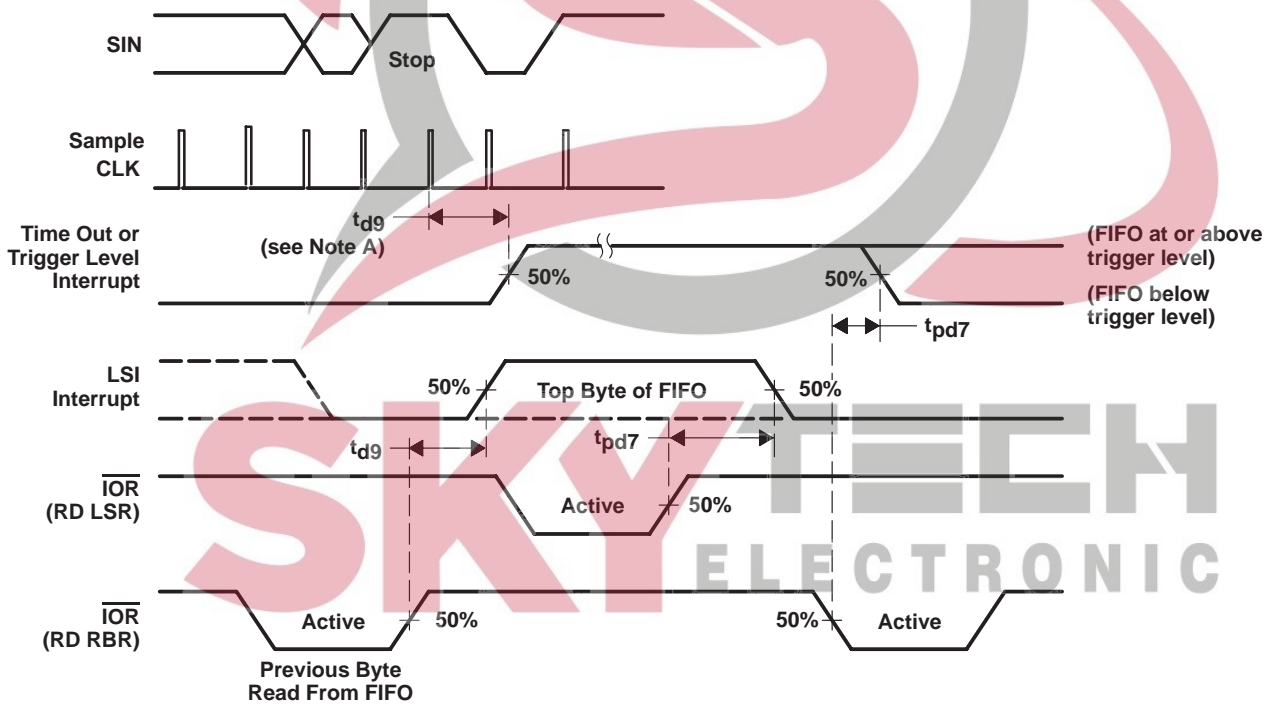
SIN

Stop

Sample CLK

$t_{d9}$
(see Note A)

Time Out or Trigger Level Interrupt

50%

50%

(FIFO at or above trigger level)

(FIFO below trigger level)

$t_{pd7}$

LSI Interrupt

50%

Top Byte of FIFO

50%

$t_{d9}$

$t_{pd7}$

$\overline{IOR}$
(RD LSR)

Active

50%

ELECTRONIC

$\overline{IOR}$
(RD RBR)

Active

50%

50%

Active

Previous Byte Read From FIFO